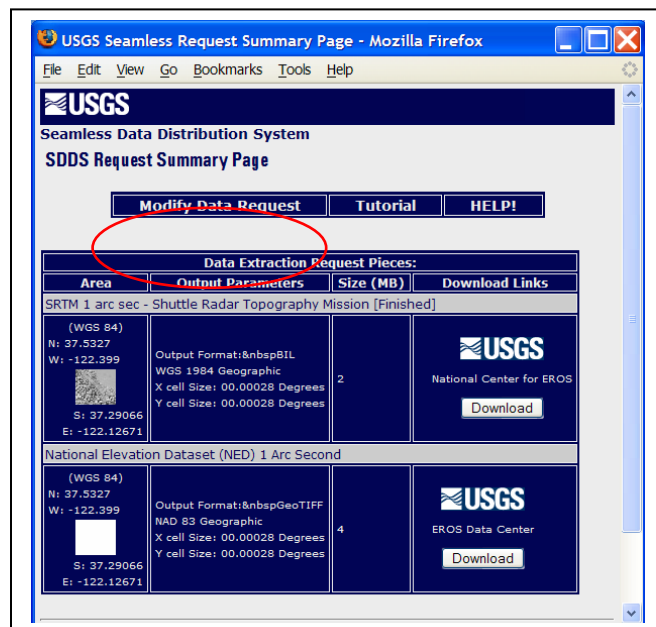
USGS Seamless Request Summary Page - Mozilla Firefox

File Edit View Go Bookmarks Tools Help

USGS

Seamless Data Distribution System

SDDS Request Summary Page

Modify Data Request | Tutorial | HELP!

Data Extraction Request Pieces:

| Area | Output Parameters | Size (MB) | Download Links |
|---|---|---|---|
| SRTM 1 arc sec - Shuttle Radar Topography Mission [Finished] | | | |
| (WGS 84) N: 37.5327 W: -122.399 S: 37.29066 E: -122.12671 | Output Format:&nbspBIL WGS 1984 Geographic X cell Size: 00.00028 Degrees Y cell Size: 00.00028 Degrees | 2 | USGS National Center for EROS Download |
| National Elevation Dataset (NED) 1 Arc Second | | | |
| (WGS 84) N: 37.5327 W: -122.399 S: 37.29066 E: -122.12671 | Output Format:&nbspGeoTIFF NAD 83 Geographic X cell Size: 00.00028 Degrees Y cell Size: 00.00028 Degrees | 4 | USGS EROS Data Center Download |